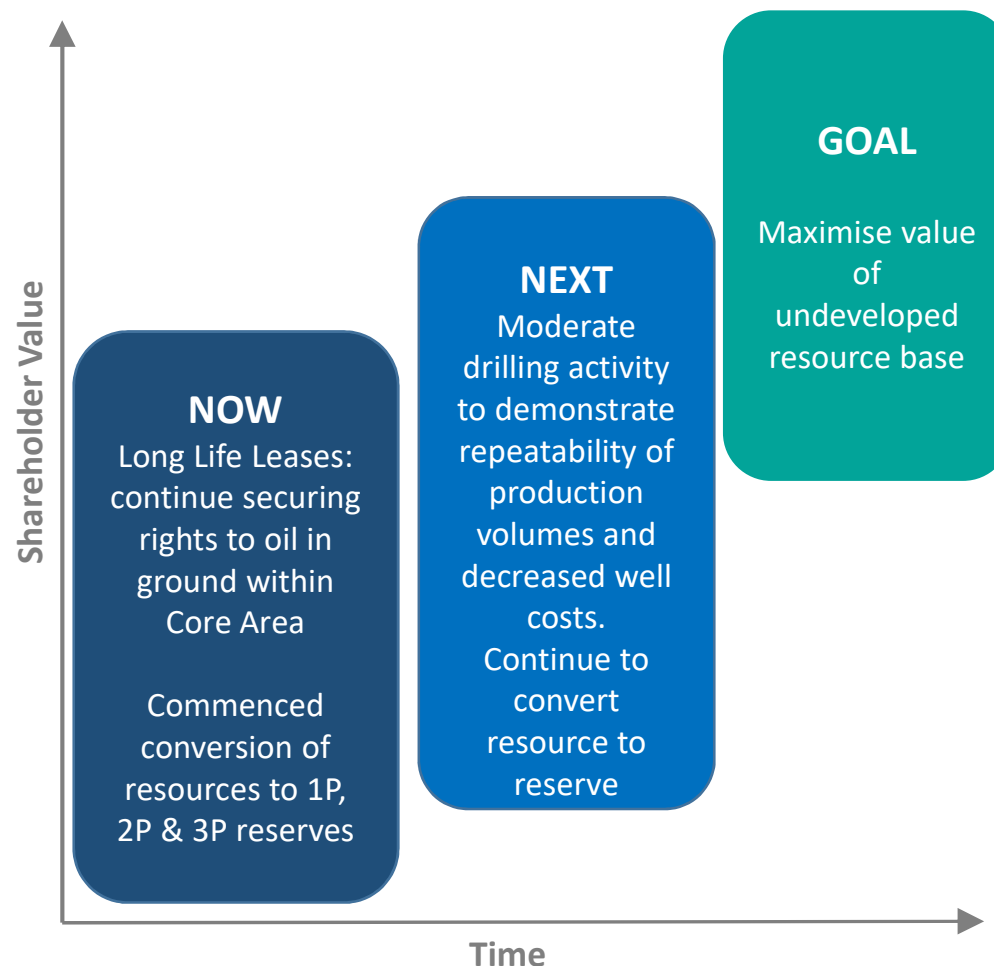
Shareholder Value

NOW
Long Life Leases: continue securing rights to oil in ground within Core Area

Commenced conversion of resources to 1P, 2P & 3P reserves

NEXT
Moderate drilling activity to demonstrate repeatability of production volumes and decreased well costs.
Continue to convert resource to reserve

GOAL

Maximise value of undeveloped resource base

Time